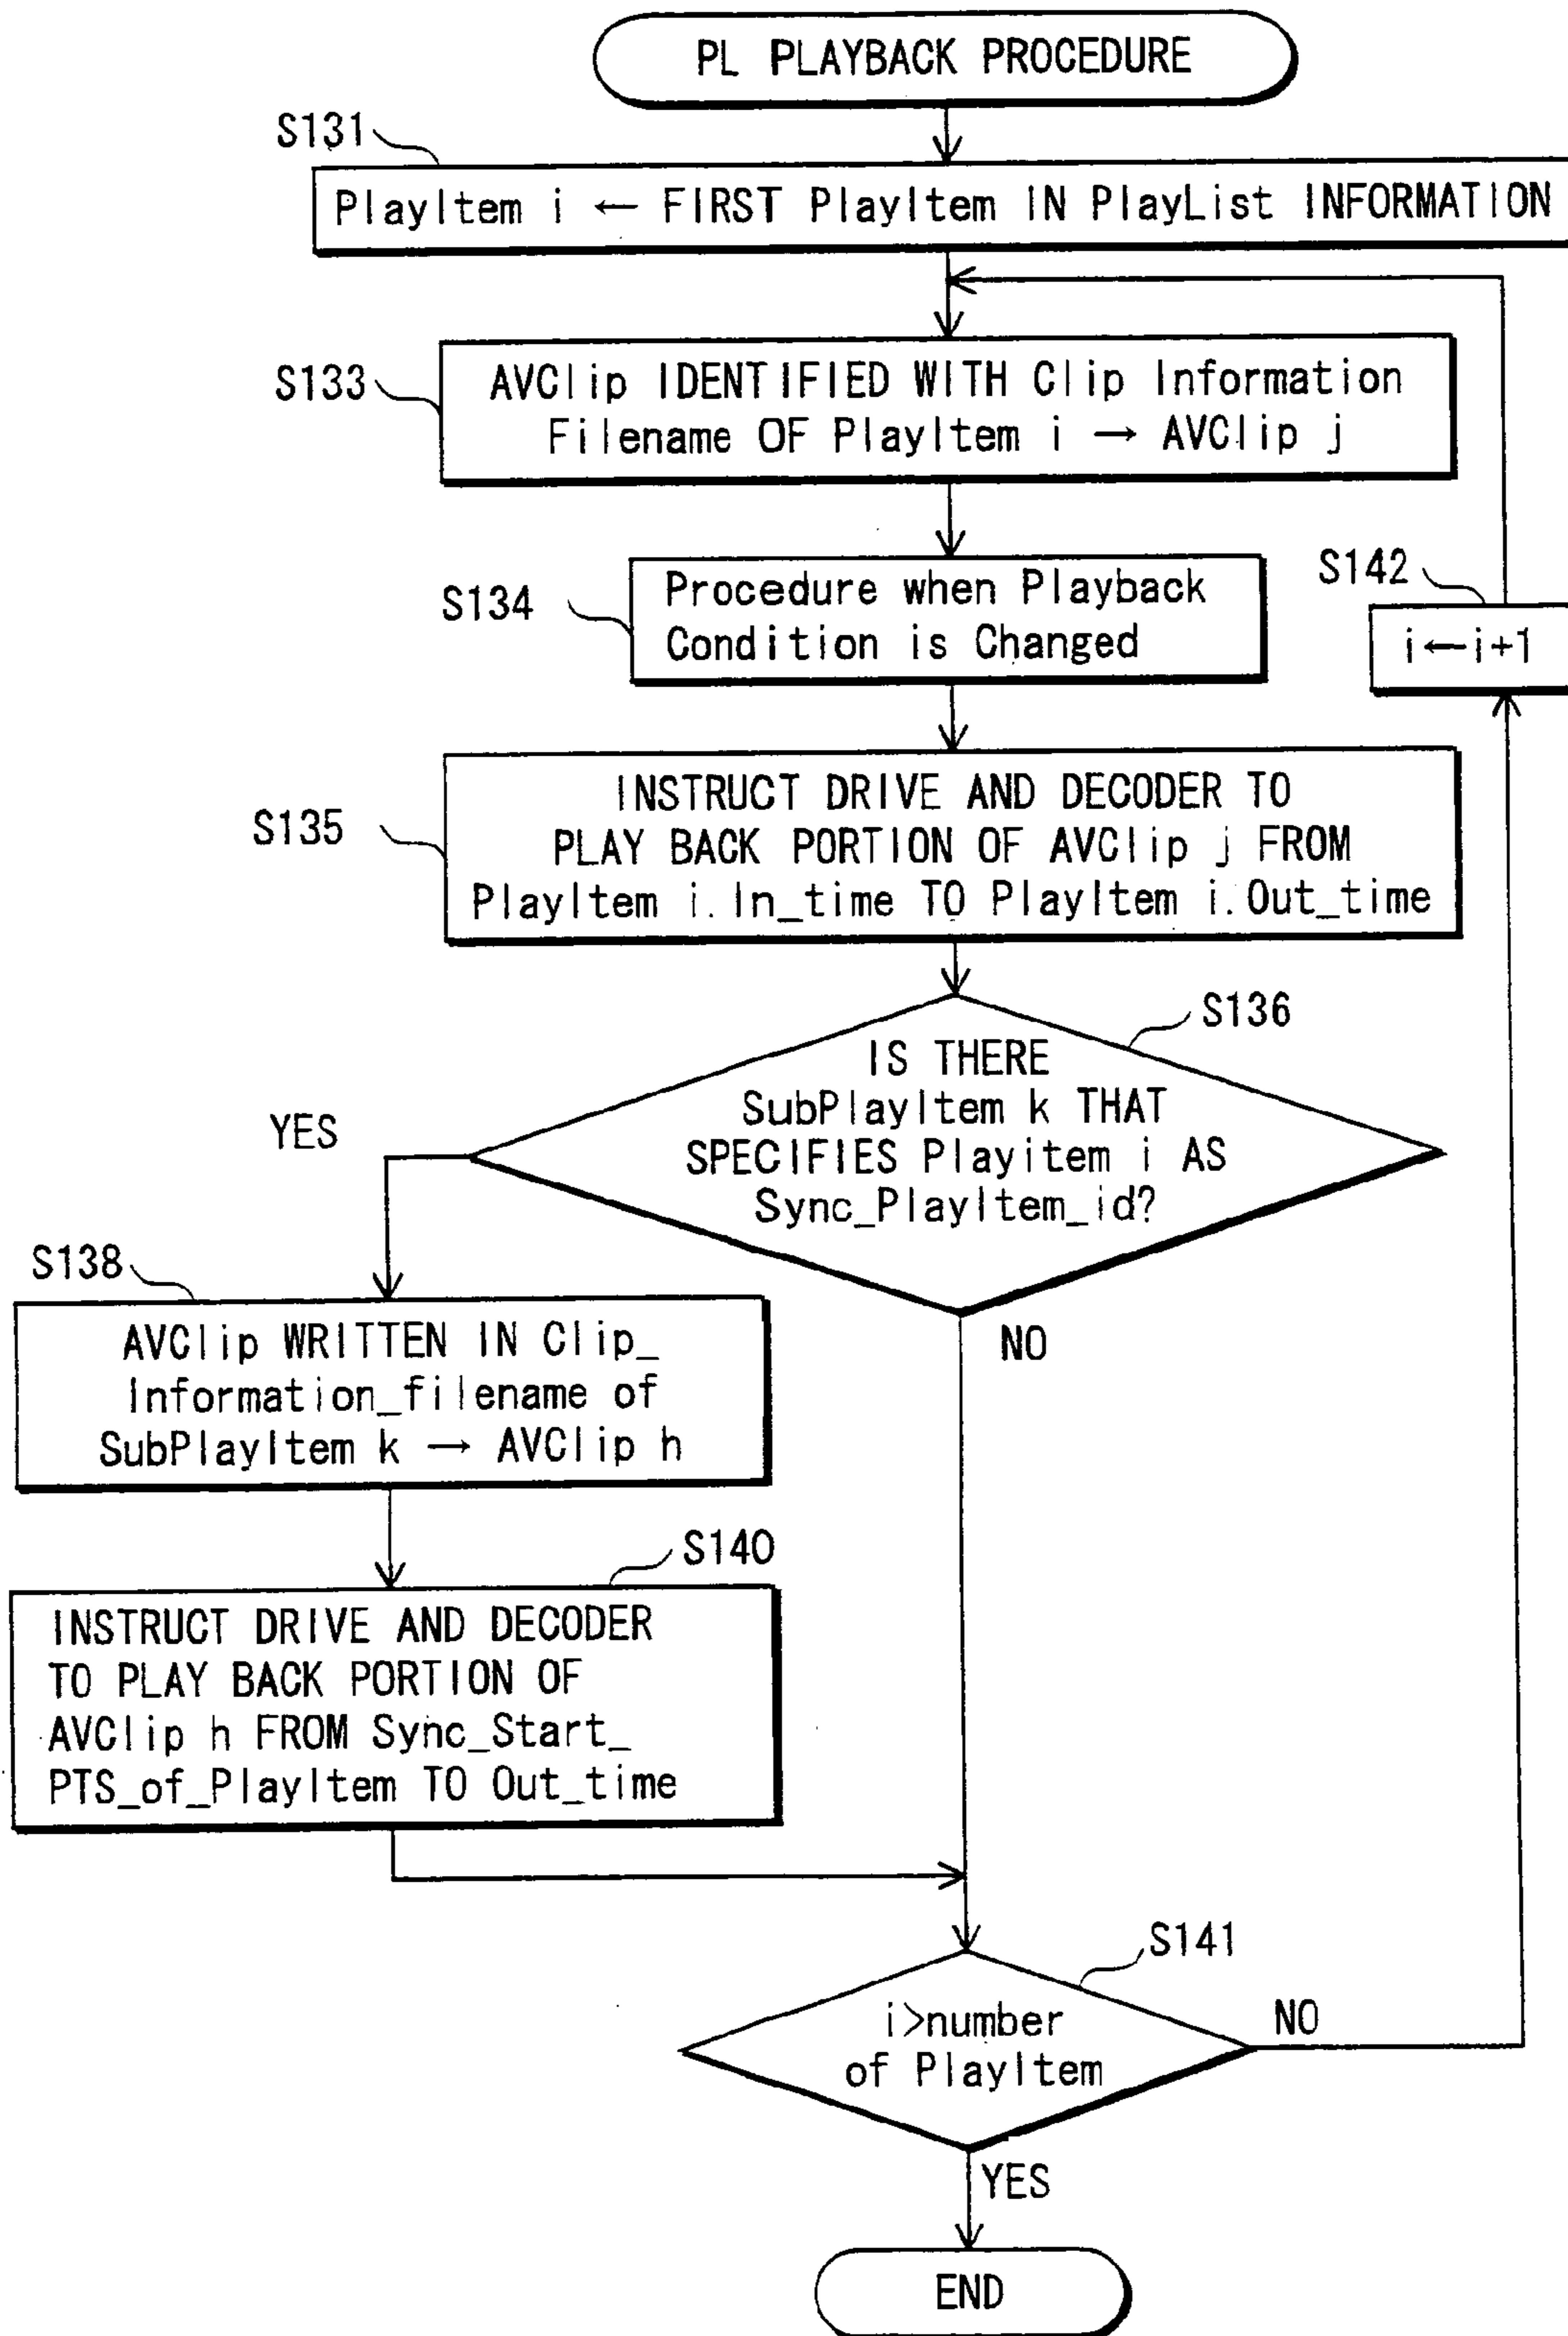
PL PLAYBACK PROCEDURE

S131

PlayItem i ← FIRST PlayItem IN PlayList INFORMATION

S133

AVClip IDENTIFIED WITH Clip Information Filename OF PlayItem i → AVClip j

S134

Procedure when Playback Condition is Changed

S142

i←i+1

S135

INSTRUCT DRIVE AND DECODER TO PLAY BACK PORTION OF AVClip j FROM PlayItem i.In_time TO PlayItem i.Out_time

S136

IS THERE SubPlayItem k THAT SPECIFIES Playitem i AS Sync_PlayItem_id?

YES

NO

S138

AVClip WRITTEN IN Clip_Information_filename of SubPlayItem k → AVClip h

S140

INSTRUCT DRIVE AND DECODER TO PLAY BACK PORTION OF AVClip h FROM Sync_Start_PTS_of_PlayItem TO Out_time

S141

i>number of PlayItem

NO

YES

END